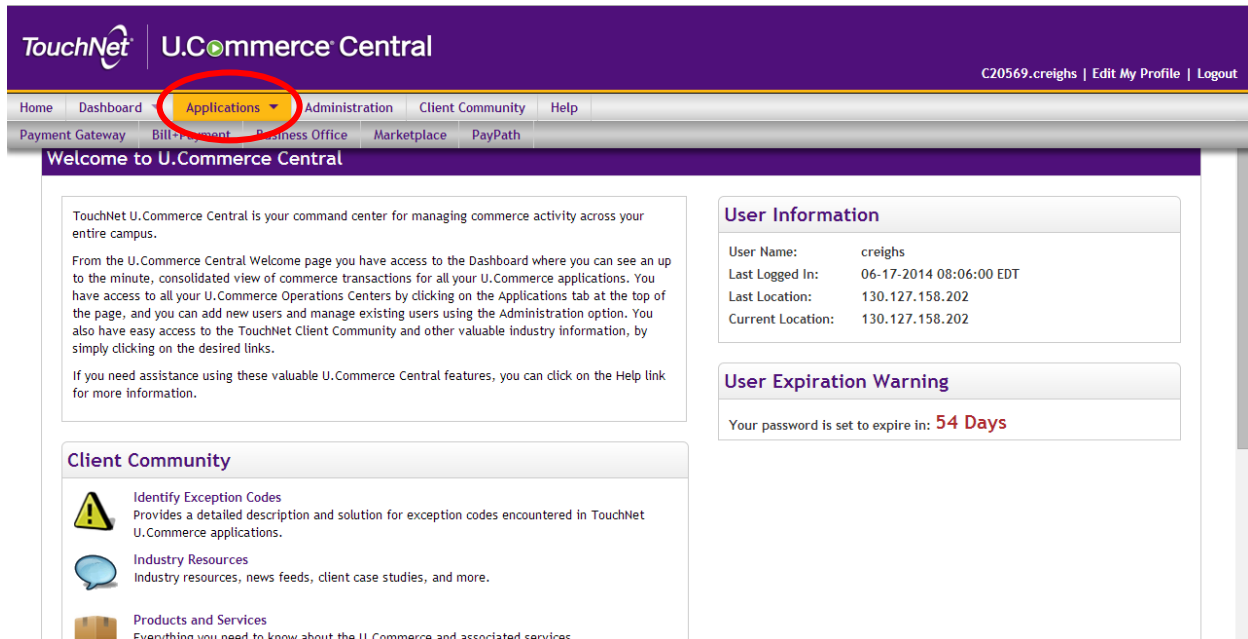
TouchNet | U.Commerce Central

C20569.creighs | Edit My Profile | Logout

Home | Dashboard | Applications | Administration | Client Community | Help

Payment Gateway | Bill+Payment | Business Office | Marketplace | PayPath

Welcome to U.Commerce Central

TouchNet U.Commerce Central is your command center for managing commerce activity across your entire campus.

From the U.Commerce Central Welcome page you have access to the Dashboard where you can see an up to the minute, consolidated view of commerce transactions for all your U.Commerce applications. You have access to all your U.Commerce Operations Centers by clicking on the Applications tab at the top of the page, and you can add new users and manage existing users using the Administration option. You also have easy access to the TouchNet Client Community and other valuable industry information, by simply clicking on the desired links.

If you need assistance using these valuable U.Commerce Central features, you can click on the Help link for more information.

User Information

| User Name: | creighs |
|---|---|
| Last Logged In: | 06-17-2014 08:06:00 EDT |
| Last Location: | 130.127.158.202 |
| Current Location: | 130.127.158.202 |

User Expiration Warning

Your password is set to expire in: 54 Days

Client Community

Identify Exception Codes
Provides a detailed description and solution for exception codes encountered in TouchNet U.Commerce applications.

Industry Resources
Industry resources, news feeds, client case studies, and more.

Products and Services
Everything you need to know about the U.Commerce and associated services